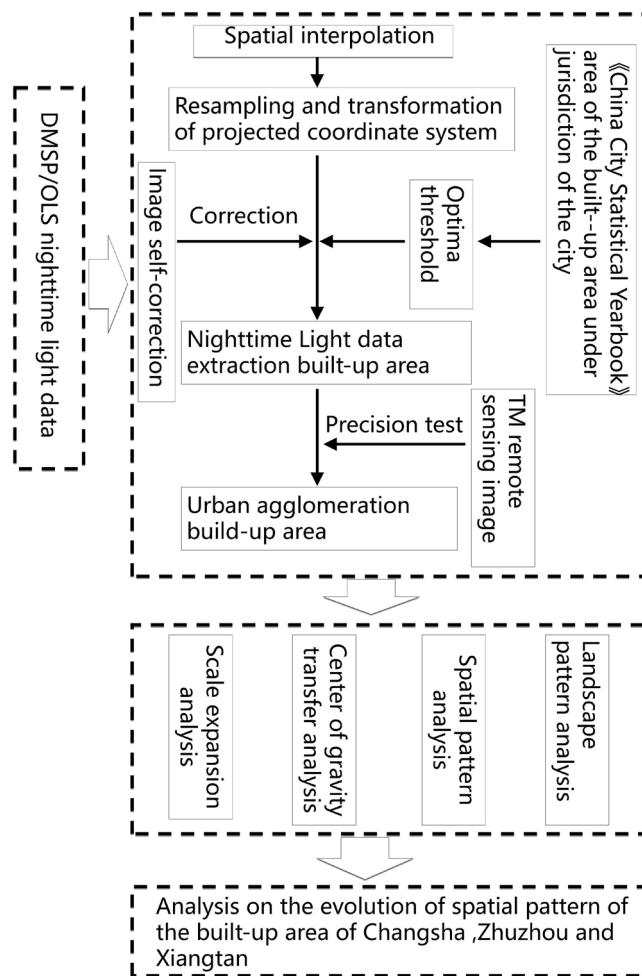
DMSP/OLS nighttime light data

Spatial interpolation

Resampling and transformation of projected coordinate system

Image self-correction

Correction

Optima threshold

《China City Statistical Yearbook》 area of the built--up area under jurisdiction of the city

Nighttime Light data extraction built-up area

Precision test

TM remote sensing image

Urban agglomeration build-up area

Scale expansion analysis

Center of gravity transfer analysis

Spatial pattern analysis

Landscape pattern analysis

Analysis on the evolution of spatial pattern of the built-up area of Changsha ,Zhuzhou and Xiangtan